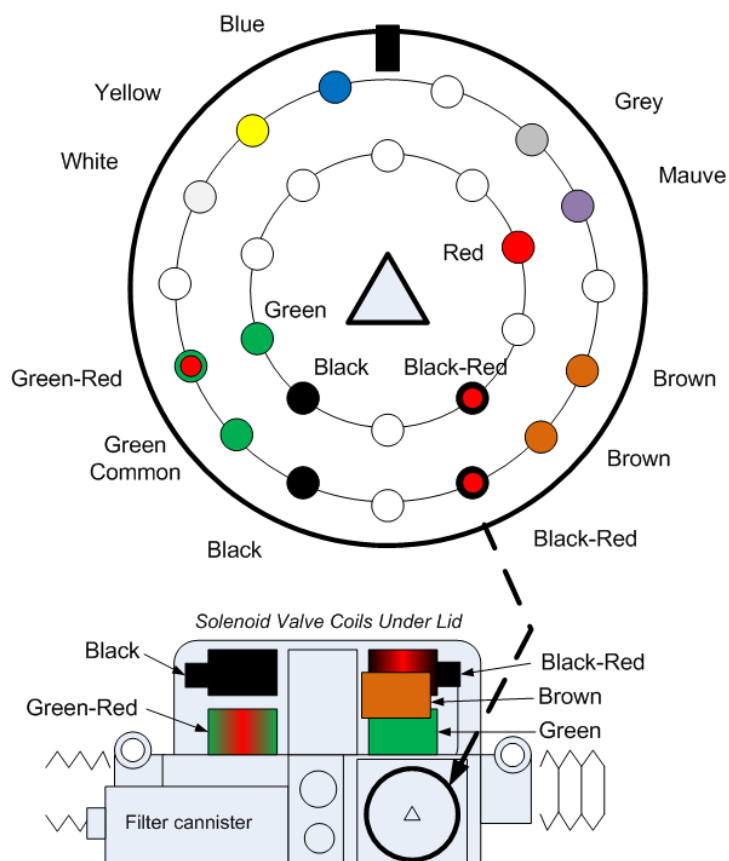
Blue

Yellow

Grey

White

Mauve

Red

Green

Green-Red

Black

Black-Red

Brown

Green Common

Brown

Black

Black-Red

Solenoid Valve Coils Under Lid

Black

Black-Red

Brown

Green-Red

Green

Filter cannister